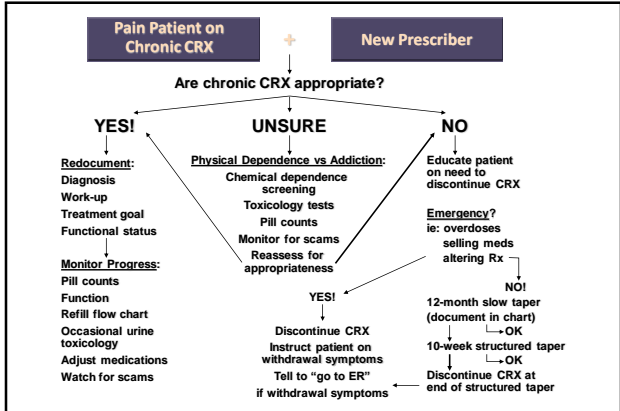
Pain Patient on Chronic CRX

+

New Prescriber

Are chronic CRX appropriate?

YES!

UNSURE

NO

Redocument:
Diagnosis
Work-up
Treatment goal
Functional status

Monitor Progress:
Pill counts
Function
Refill flow chart
Occasional urine toxicology
Adjust medications
Watch for scams

Physical Dependence vs Addiction:
Chemical dependence screening
Toxicology tests
Pill counts
Monitor for scams
Reassess for appropriateness

Educate patient on need to discontinue CRX

Emergency?
ie: overdoses
selling meds
altering Rx

NO!

YES!

Discontinue CRX
Instruct patient on withdrawal symptoms
Tell to "go to ER" if withdrawal symptoms

12-month slow taper (document in chart)
→OK
10-week structured taper
→OK
Discontinue CRX at end of structured taper